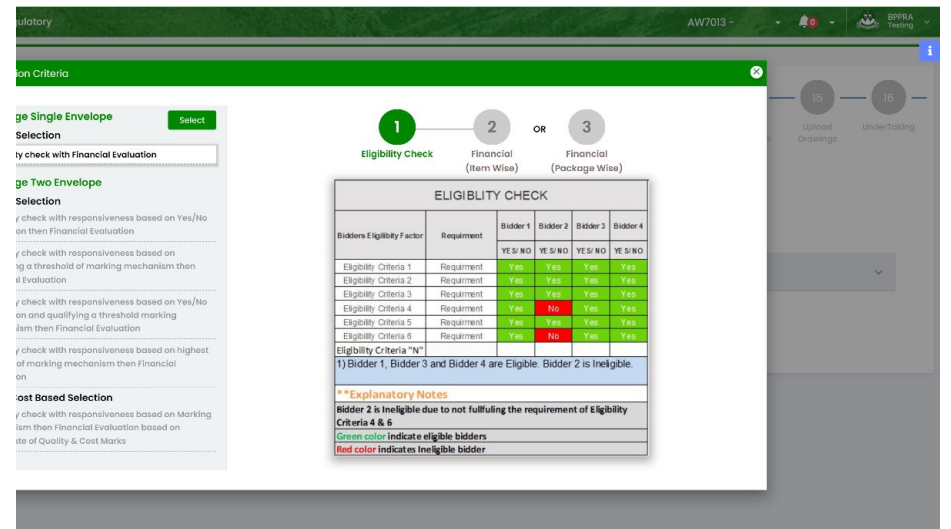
ulatory

AW7013 -

0

BPPRA Testing

i

ion Criteria

ge Single Envelope

Select

Selection

ty check with Financial Evaluation

ge Two Envelope

Selection

y check with responsiveness based on Yes/No on then Financial Evaluation

y check with responsiveness based on ng a threshold of marking mechanism then l Evaluation

y check with responsiveness based on Yes/No on and qualifying a threshold marking ism then Financial Evaluation

y check with responsiveness based on highest of marking mechanism then Financial on

ost Based Selection

y check with responsiveness based on Marking ism then Financial Evaluation based on te of Quality & Cost Marks

1 Eligibility Check

2 Financial (Item Wise)

OR

3 Financial (Package Wise)

15 Upload Drawings

16 UnderTaking

ELIGIBLITY CHECK

| Bidders Eligibility Factor | Requirment | Bidder 1 | Bidder 2 | Bidder 3 | Bidder 4 |
|---|---|---|---|---|---|
| | | YES/NO | YES/NO | YES/NO | YES/NO |
| Eligibility Criteria 1 | Requirment | Yes | Yes | Yes | Yes |
| Eligibility Criteria 2 | Requirment | Yes | Yes | Yes | Yes |
| Eligibility Criteria 3 | Requirment | Yes | Yes | Yes | Yes |
| Eligibility Criteria 4 | Requirment | Yes | No | Yes | Yes |
| Eligibility Criteria 5 | Requirment | Yes | Yes | Yes | Yes |
| Eligibility Criteria 6 | Requirment | Yes | No | Yes | Yes |
| Eligibility Criteria "N" | | | | | |

1) Bidder 1, Bidder 3 and Bidder 4 are Eligible. Bidder 2 is Ineligible.

**Explanatory Notes

Bidder 2 is Ineligible due to not fulfuling the requirement of Eligibility Criteria 4 & 6

Green color indicate eligible bidders

Red color indicates Ineligible bidder